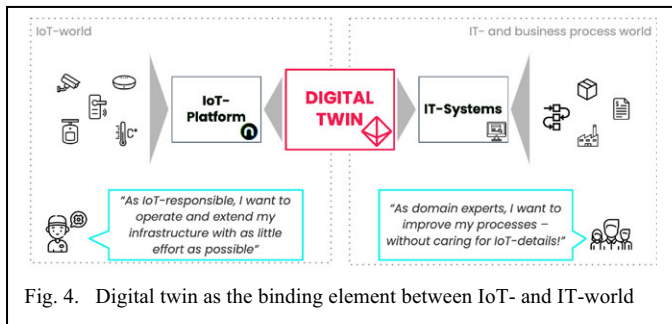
IoT-world

IT- and business process world

C°

IoT-Platform

DIGITAL TWIN

IT-Systems

"As IoT-responsible, I want to operate and extend my infrastructure with as little effort as possible"

"As domain experts, I want to improve my processes – without caring for IoT-details!"

Fig. 4. Digital twin as the binding element between IoT- and IT-world